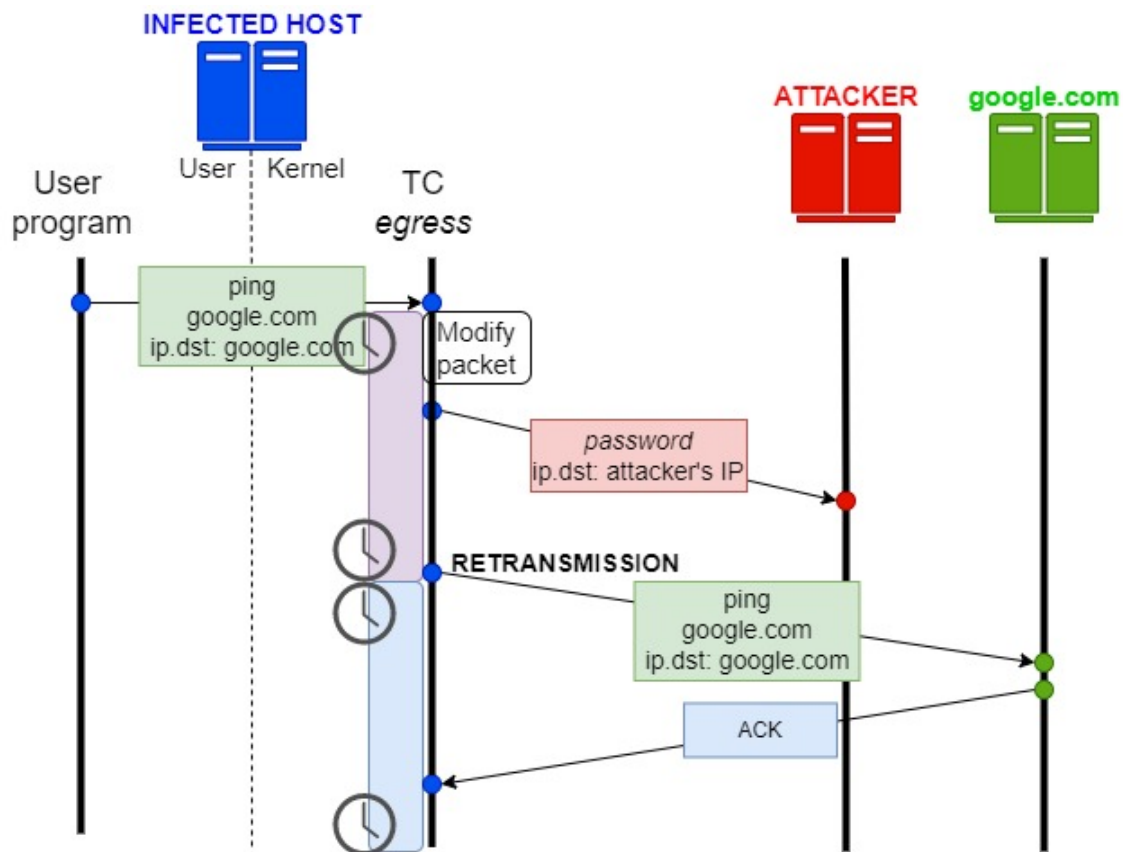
INFECTED HOST

User Kernel

ATTACKER

google.com

User program

TC *egress*

ping google.com ip.dst: google.com

Modify packet

*password* ip.dst: attacker's IP

RETRANSMISSION

ping google.com ip.dst: google.com

ACK